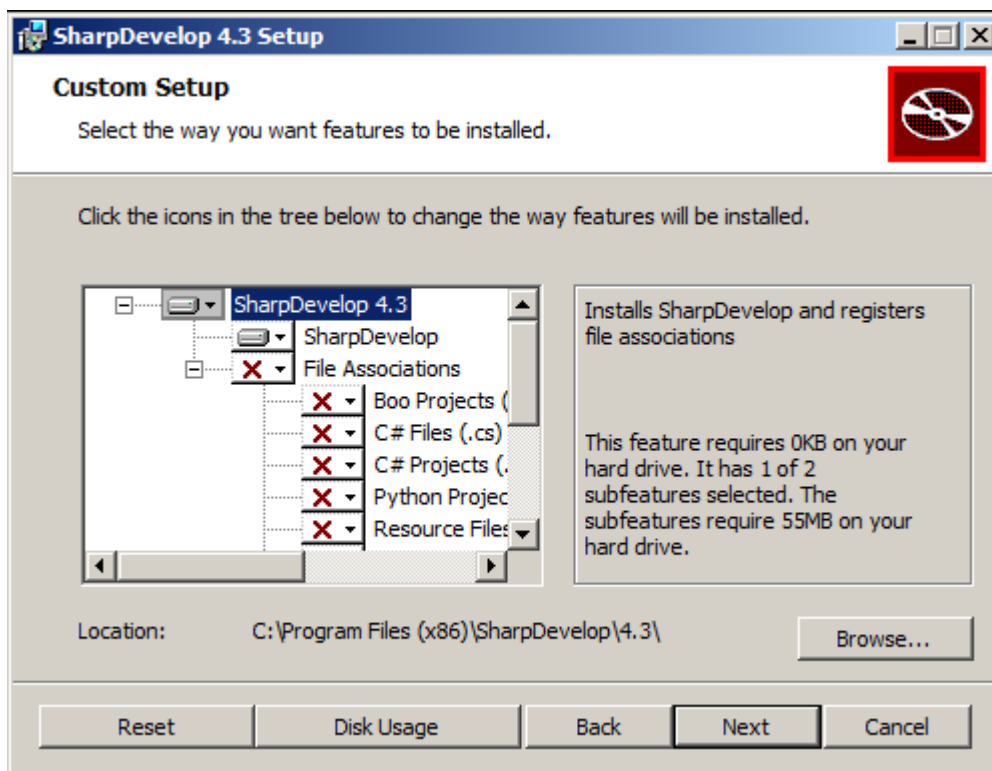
SharpDevelop 4.3 Setup

Custom Setup

Select the way you want features to be installed.

Click the icons in the tree below to change the way features will be installed.

SharpDevelop 4.3
SharpDevelop
File Associations
Boo Projects (
C# Files (.cs)
C# Projects (.
Python Projec
Resource Files

Installs SharpDevelop and registers file associations

This feature requires 0KB on your hard drive. It has 1 of 2 subfeatures selected. The subfeatures require 55MB on your hard drive.

Location: C:\Program Files (x86)\SharpDevelop\4.3\

Browse...

Reset
Disk Usage
Back
Next
Cancel